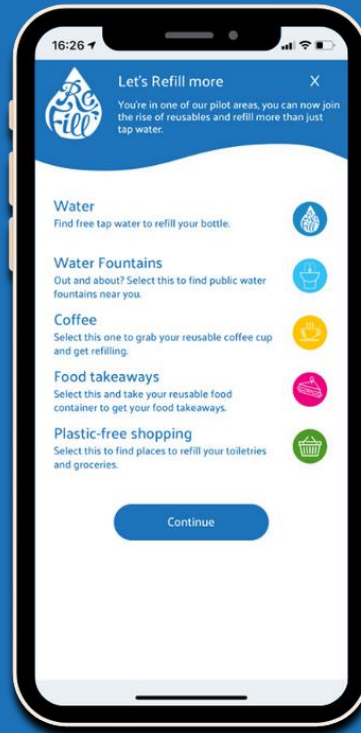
16:26

Re Fill

Let's Refill more

X

You're in one of our pilot areas, you can now join the rise of reusables and refill more than just tap water.

Water
Find free tap water to refill your bottle.

Water Fountains
Out and about? Select this to find public water fountains near you.

Coffee
Select this one to grab your reusable coffee cup and get refilling.

Food takeaways
Select this and take your reusable food container to get your food takeaways.

Plastic-free shopping
Select this to find places to refill your toiletries and groceries.

Continue